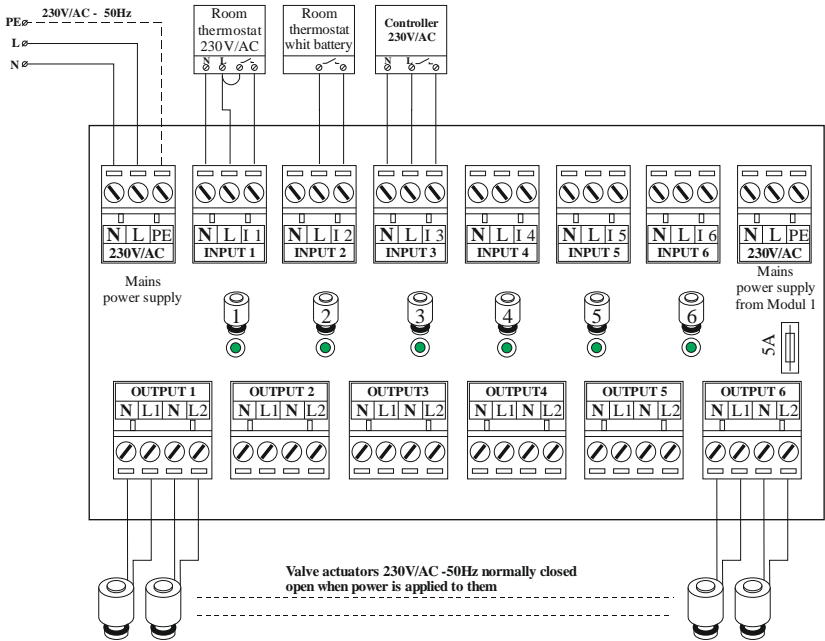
230V/AC - 50Hz

PE

L

N

Room thermostat 230V/AC

Room thermostat whit battery

Controller 230V/AC

N L PE
230V/AC

N L I 1
INPUT 1

N L I 2
INPUT 2

N L I 3
INPUT 3

N L I 4
INPUT 4

N L I 5
INPUT 5

N L I 6
INPUT 6

N L PE
230V/AC

Mains power supply

Mains power supply from Modul 1

1 2 3 4 5 6

5A

OUTPUT 1
N L1 N L2

OUTPUT 2
N L1 N L2

OUTPUT3
N L1 N L2

OUTPUT4
N L1 N L2

OUTPUT 5
N L1 N L2

OUTPUT 6
N L1 N L2

Valve actuators 230V/AC -50Hz normally closed open when power is applied to them